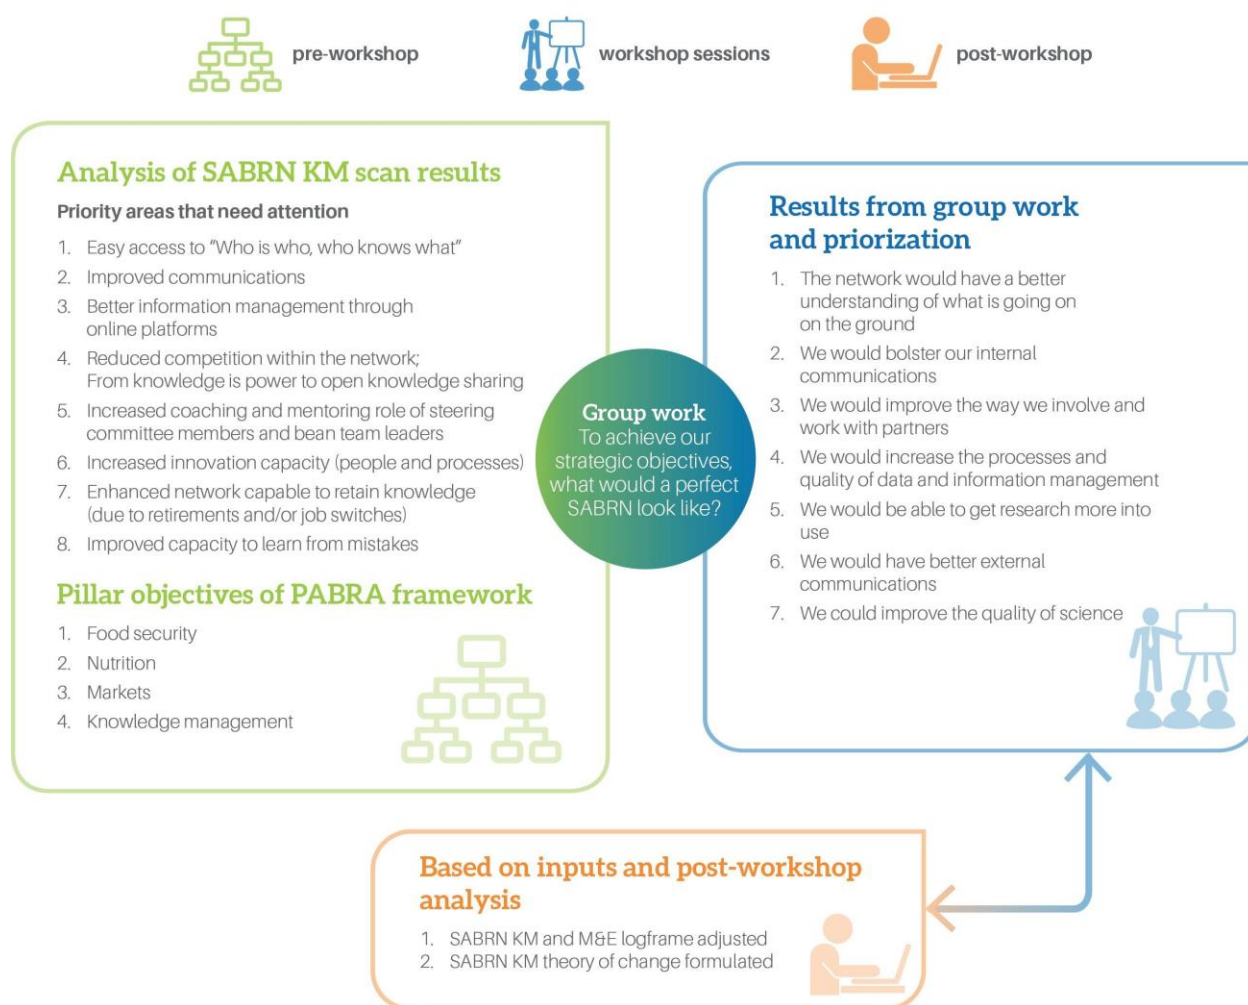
pre-workshop

workshop sessions

post-workshop

Analysis of SABRN KM scan results

Priority areas that need attention

1. Easy access to "Who is who, who knows what"
2. Improved communications
3. Better information management through online platforms
4. Reduced competition within the network; From knowledge is power to open knowledge sharing
5. Increased coaching and mentoring role of steering committee members and bean team leaders
6. Increased innovation capacity (people and processes)
7. Enhanced network capable to retain knowledge (due to retirements and/or job switches)
8. Improved capacity to learn from mistakes

Pillar objectives of PABRA framework

1. Food security
2. Nutrition
3. Markets
4. Knowledge management

Group work
To achieve our strategic objectives, what would a perfect SABRN look like?

Results from group work and priorization

1. The network would have a better understanding of what is going on on the ground
2. We would bolster our internal communications
3. We would improve the way we involve and work with partners
4. We would increase the processes and quality of data and information management
5. We would be able to get research more into use
6. We would have better external communications
7. We could improve the quality of science

Based on inputs and post-workshop analysis

1. SABRN KM and M&E logframe adjusted
2. SABRN KM theory of change formulated